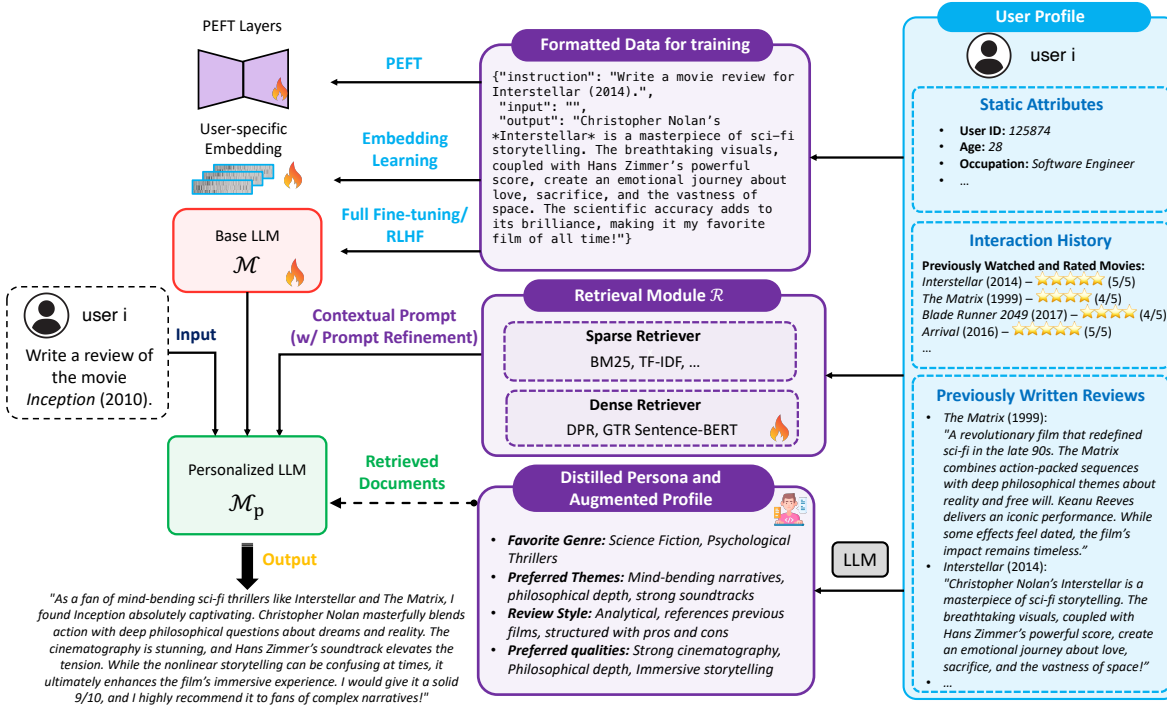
PEFT Layers

User-specific Embedding

Base LLM
$\mathcal{M}$

PEFT

Embedding Learning

Full Fine-tuning/ RLHF

Formatted Data for training

{"instruction": "Write a movie review for Interstellar (2014).",
"input": "",
"output": "Christopher Nolan's *Interstellar* is a masterpiece of sci-fi storytelling. The breathtaking visuals, coupled with Hans Zimmer's powerful score, create an emotional journey about love, sacrifice, and the vastness of space. The scientific accuracy adds to its brilliance, making it my favorite film of all time!"}

User Profile

user i

Static Attributes

- User ID: 125874
- Age: 28
- Occupation: Software Engineer
- …

Interaction History

Previously Watched and Rated Movies:
Interstellar (2014) – (5/5)
The Matrix (1999) – (4/5)
Blade Runner 2049 (2017) – (4/5)
Arrival (2016) – (5/5)
…

Previously Written Reviews

- The Matrix (1999):
"A revolutionary film that redefined sci-fi in the late 90s. The Matrix combines action-packed sequences with deep philosophical themes about reality and free will. Keanu Reeves delivers an iconic performance. While some effects feel dated, the film's impact remains timeless."
- Interstellar (2014):
"Christopher Nolan's Interstellar is a masterpiece of sci-fi storytelling. The breathtaking visuals, coupled with Hans Zimmer's powerful score, create an emotional journey about love, sacrifice, and the vastness of space!"
- …

user i

Write a review of the movie Inception (2010).

Input

Contextual Prompt (w/ Prompt Refinement)

Retrieval Module $\mathcal{R}$

Sparse Retriever
BM25, TF-IDF, …

Dense Retriever
DPR, GTR Sentence-BERT

Personalized LLM
$\mathcal{M}_\text{p}$

Retrieved Documents

Distilled Persona and Augmented Profile

- Favorite Genre: Science Fiction, Psychological Thrillers
- Preferred Themes: Mind-bending narratives, philosophical depth, strong soundtracks
- Review Style: Analytical, references previous films, structured with pros and cons
- Preferred qualities: Strong cinematography, Philosophical depth, Immersive storytelling

LLM

Output

"As a fan of mind-bending sci-fi thrillers like Interstellar and The Matrix, I found Inception absolutely captivating. Christopher Nolan masterfully blends action with deep philosophical questions about dreams and reality. The cinematography is stunning, and Hans Zimmer's soundtrack elevates the tension. While the nonlinear storytelling can be confusing at times, it ultimately enhances the film's immersive experience. I would give it a solid 9/10, and I highly recommend it to fans of complex narratives!"